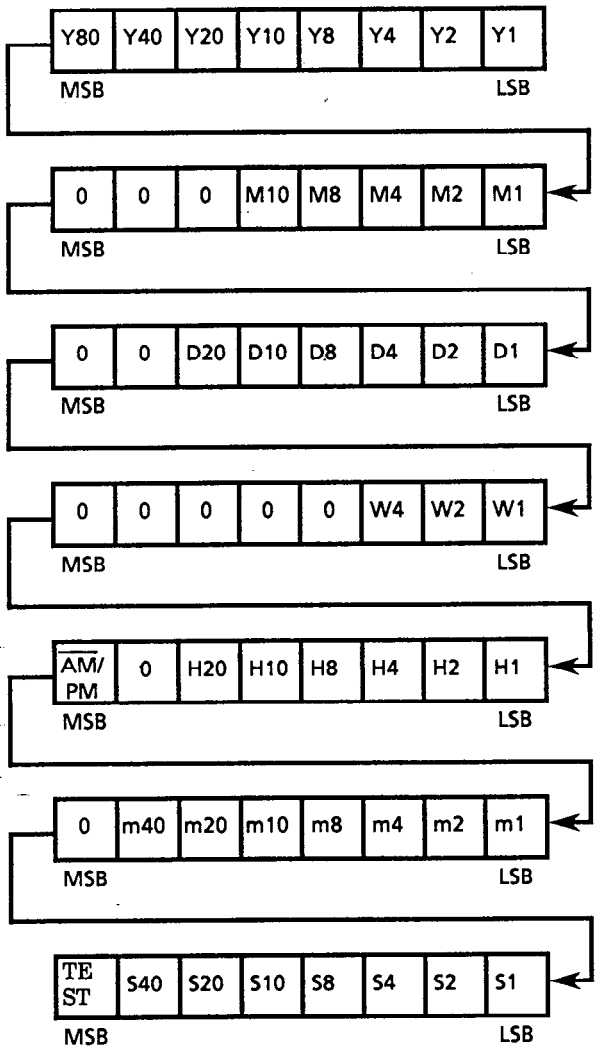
| Y80 | Y40 | Y20 | Y10 | Y8 | Y4 | Y2 | Y1 |
|---|---|---|---|---|---|---|---|

MSB LSB

| 0 | 0 | 0 | M10 | M8 | M4 | M2 | M1 |
|---|---|---|---|---|---|---|---|

MSB LSB

| 0 | 0 | D20 | D10 | D8 | D4 | D2 | D1 |
|---|---|---|---|---|---|---|---|

MSB LSB

| 0 | 0 | 0 | 0 | 0 | W4 | W2 | W1 |
|---|---|---|---|---|---|---|---|

MSB LSB

| $\overline{AM}$/PM | 0 | H20 | H10 | H8 | H4 | H2 | H1 |
|---|---|---|---|---|---|---|---|

MSB LSB

| 0 | m40 | m20 | m10 | m8 | m4 | m2 | m1 |
|---|---|---|---|---|---|---|---|

MSB LSB

| TEST | S40 | S20 | S10 | S8 | S4 | S2 | S1 |
|---|---|---|---|---|---|---|---|

MSB LSB